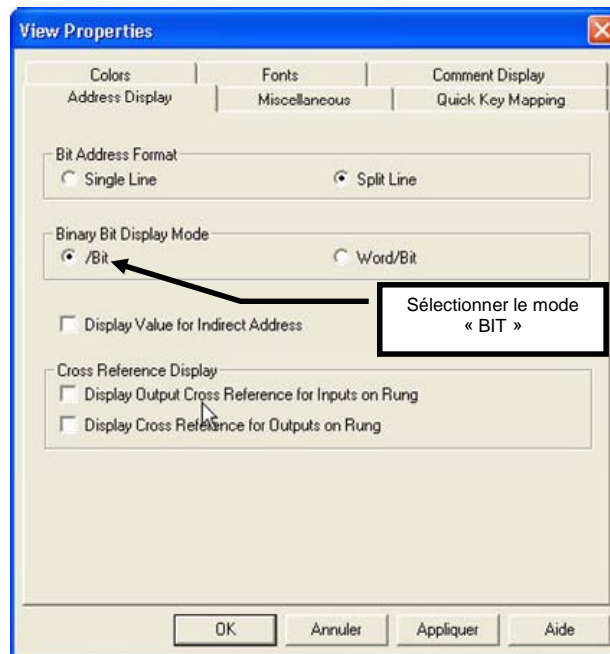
View Properties

Colors | Fonts | Comment Display
Address Display | Miscellaneous | Quick Key Mapping

Bit Address Format
Single Line
Split Line

Binary Bit Display Mode
/Bit
Word/Bit

Sélectionner le mode « BIT »

Display Value for Indirect Address

Cross Reference Display
Display Output Cross Reference for Inputs on Rung
Display Cross Reference for Outputs on Rung

OK
Annuler
Appliquer
Aide